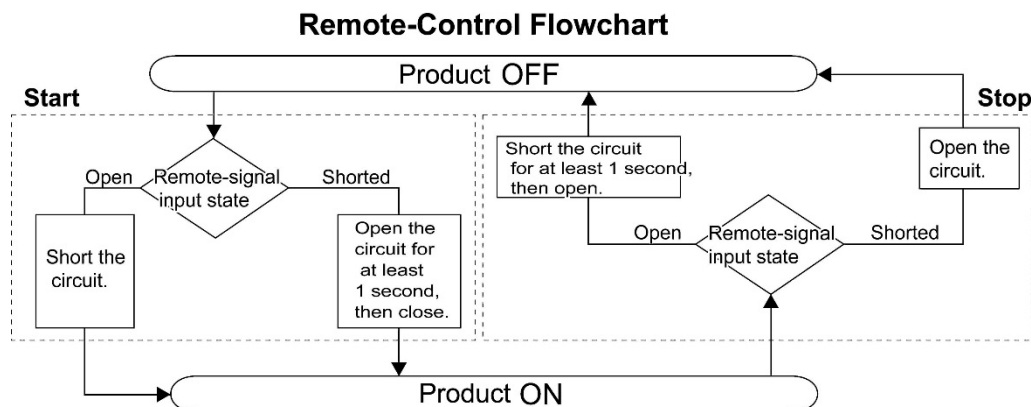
Remote-Control Flowchart

Product OFF

Start

Open

Remote-signal input state

Shorted

Short the circuit.

Open the circuit for at least 1 second, then close.

Stop

Short the circuit for at least 1 second, then open.

Open the circuit.

Open

Remote-signal input state

Shorted

Product ON